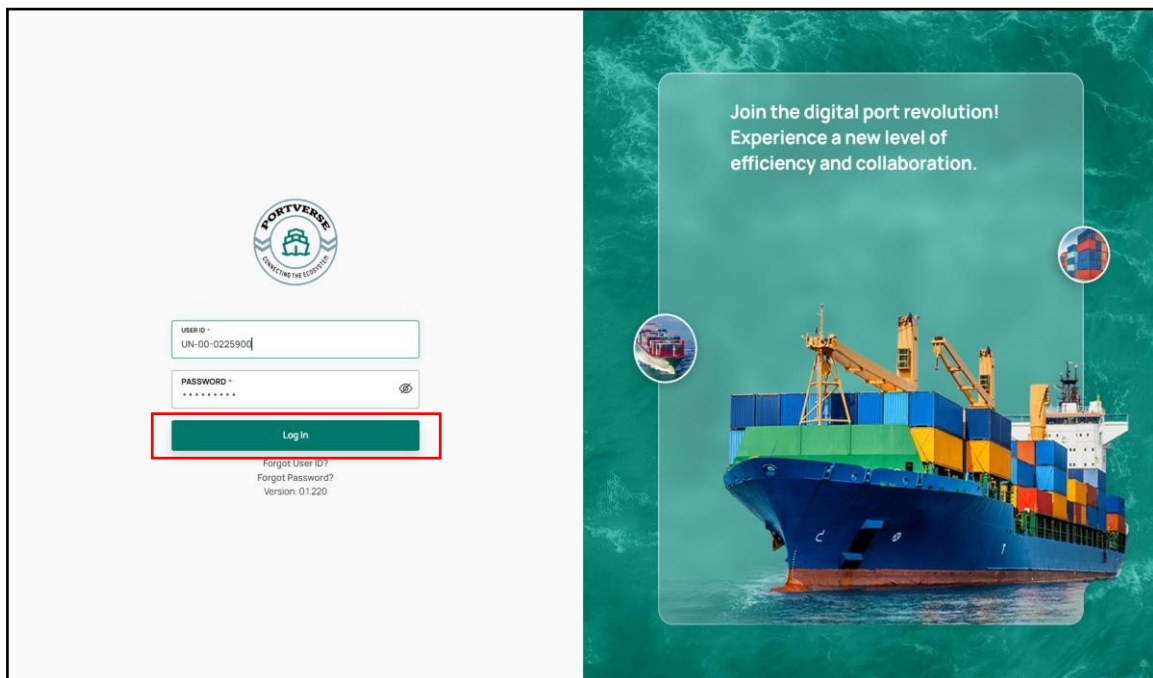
PORTVERSE
CONNECTING THE ECOSYSTEM

USER ID *
UN-00-0225900

PASSWORD *
•••••••••

Log In

Forgot User ID?
Forgot Password?
Version: 0.1.220

Join the digital port revolution! Experience a new level of efficiency and collaboration.